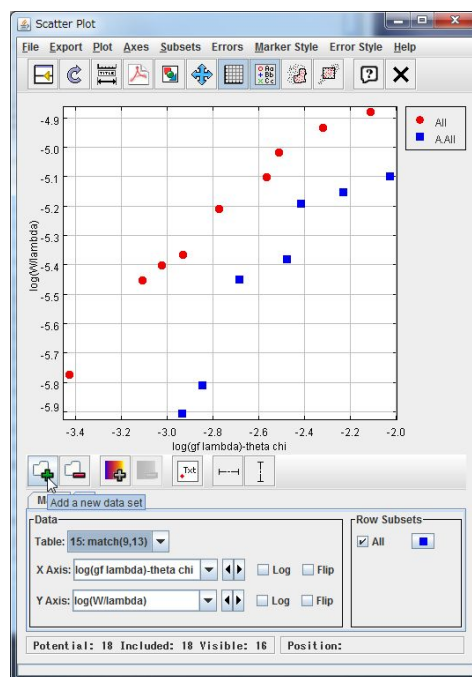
Scatter Plot

File Export Plot Axes Subsets Errors Marker Style Error Style Help

-4.9
-5.0
-5.1
-5.2
-5.3
-5.4
-5.5
-5.6
-5.7
-5.8
-5.9

log(W/lambda)

-3.4 -3.2 -3.0 -2.8 -2.6 -2.4 -2.2 -2.0

log(gf lambda)-theta chi

All
A,All

Txt

M Add a new data set

Data

Table: 15: match(9,13)

X Axis: log(gf lambda)-theta chi Log Flip

Y Axis: log(W/lambda) Log Flip

Row Subsets

All

Potential: 18 Included: 18 Visible: 16 Position: